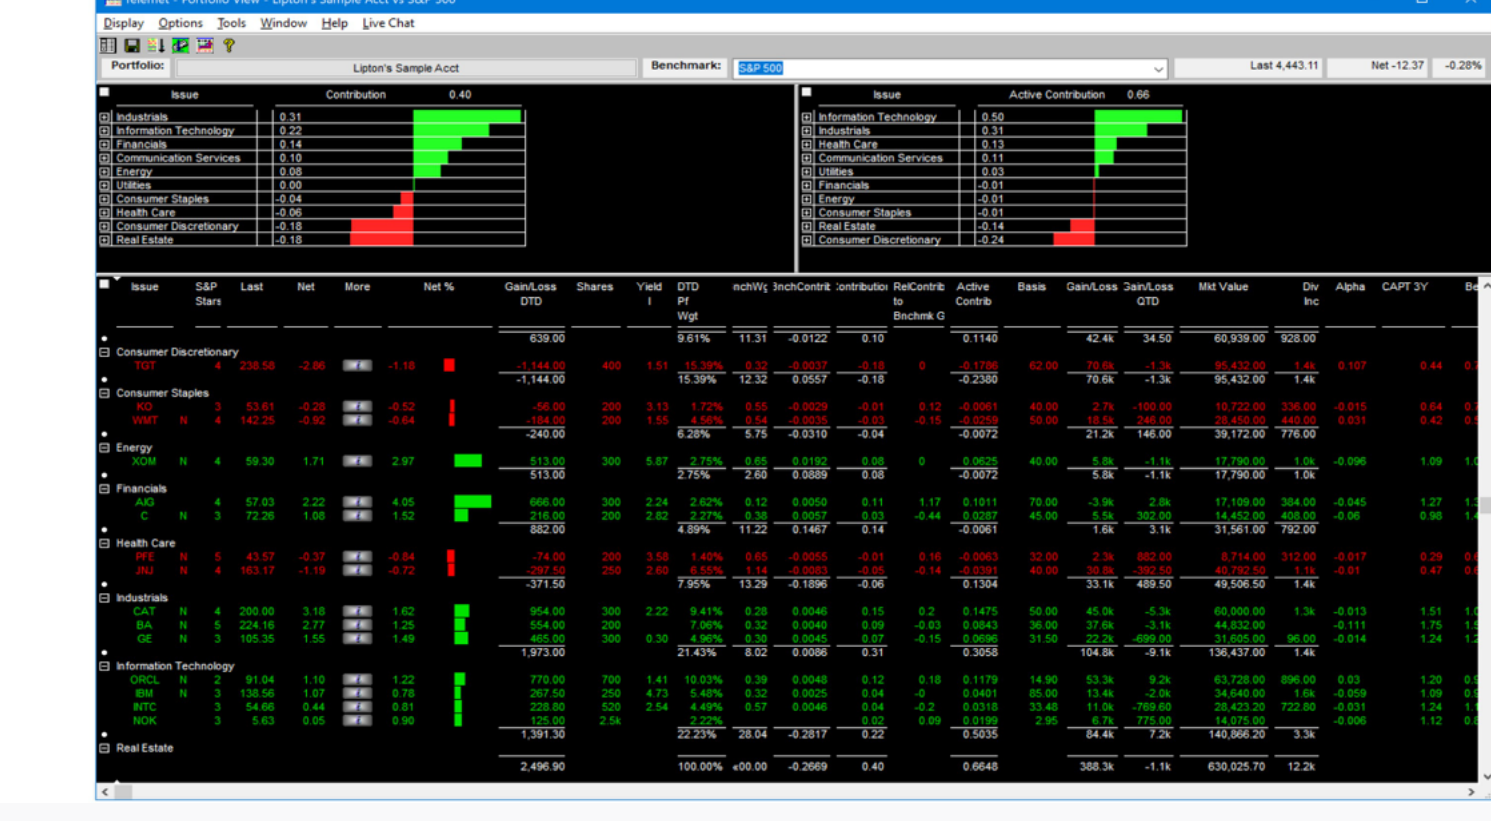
Display Options Tools Window Help Live Chat

Portfolio: Lipton's Sample Acct Benchmark: S&P 500 Last 4,443.11 Net -12.37 -0.28%

| Issue | Contribution 0.40 |
|---|---|
| Industrials | 0.31 |
| Information Technology | 0.22 |
| Financials | 0.14 |
| Communication Services | 0.10 |
| Energy | 0.08 |
| Utilities | 0.00 |
| Consumer Staples | -0.04 |
| Health Care | -0.06 |
| Consumer Discretionary | -0.18 |
| Real Estate | -0.18 |

| Issue | Active Contribution 0.66 |
|---|---|
| Information Technology | 0.50 |
| Industrials | 0.31 |
| Health Care | 0.13 |
| Communication Services | 0.11 |
| Utilities | 0.03 |
| Financials | -0.01 |
| Energy | -0.01 |
| Consumer Staples | -0.01 |
| Real Estate | -0.14 |
| Consumer Discretionary | -0.24 |

| Issue | S&P Stars | Last | Net | More | Net % | Gain/Loss DTD | Shares | Yield | DTD Pf Wgt | nchWg | 3nchContrib | ontributio | RelContrib to Bnchmk G | Active Contrib | Basis | Gain/Loss | Gain/Loss QTD | Mkt Value | Div Inc | Alpha | CAPT 3Y | Be |
|---|---|---|---|---|---|---|---|---|---|---|---|---|---|---|---|---|---|---|---|---|---|---|
| | | | | | | 639.00 | | | 9.61% | 11.31 | -0.0122 | 0.10 | | 0.1140 | | 42.4k | 34.50 | 60,939.00 | 928.00 | | | |
| Consumer Discretionary | | | | | | | | | | | | | | | | | | | | | | |
| TGT | 4 | 238.58 | -2.86 | | -1.18 | -1,144.00 | 400 | 1.51 | 15.39% | 0.32 | -0.0037 | -0.18 | 0 | -0.1786 | 62.00 | 70.6k | -1.3k | 95,432.00 | 1.4k | 0.107 | 0.44 | 0. |
| | | | | | | -1,144.00 | | | 15.39% | 12.32 | 0.0557 | -0.18 | | -0.2380 | | 70.6k | -1.3k | 95,432.00 | 1.4k | | | |
| Consumer Staples | | | | | | | | | | | | | | | | | | | | | | |
| KO | 3 | 53.61 | -0.28 | | -0.52 | -56.00 | 200 | 3.13 | 1.72% | 0.55 | -0.0029 | -0.01 | 0.12 | -0.0061 | 40.00 | 2.7k | -100.00 | 10,722.00 | 336.00 | -0.015 | 0.64 | 0. |
| WMT | N 4 | 142.25 | -0.92 | | -0.64 | -184.00 | 200 | 1.55 | 4.56% | 0.54 | -0.0035 | -0.03 | -0.15 | -0.0259 | 50.00 | 18.5k | 246.00 | 28,450.00 | 440.00 | 0.031 | 0.42 | 0. |
| | | | | | | -240.00 | | | 6.28% | 5.75 | -0.0310 | -0.04 | | -0.0072 | | 21.2k | 146.00 | 39,172.00 | 776.00 | | | |
| Energy | | | | | | | | | | | | | | | | | | | | | | |
| XOM | N 4 | 59.30 | 1.71 | | 2.97 | 513.00 | 300 | 5.87 | 2.75% | 0.65 | 0.0192 | 0.08 | 0 | 0.0625 | 40.00 | 5.8k | -1.1k | 17,790.00 | 1.0k | -0.096 | 1.09 | 1. |
| | | | | | | 513.00 | | | 2.75% | 2.60 | 0.0889 | 0.08 | | -0.0072 | | 5.8k | -1.1k | 17,790.00 | 1.0k | | | |
| Financials | | | | | | | | | | | | | | | | | | | | | | |
| AIG | 4 | 57.03 | 2.22 | | 4.05 | 666.00 | 300 | 2.24 | 2.62% | 0.12 | 0.0050 | 0.11 | 1.17 | 0.1011 | 70.00 | -3.9k | 2.8k | 17,109.00 | 384.00 | -0.045 | 1.27 | 1. |
| C | N 3 | 72.26 | 1.08 | | 1.52 | 216.00 | 200 | 2.82 | 2.27% | 0.38 | 0.0057 | 0.03 | -0.44 | 0.0287 | 45.00 | 5.5k | 302.00 | 14,452.00 | 408.00 | -0.06 | 0.98 | 1. |
| | | | | | | 882.00 | | | 4.89% | 11.22 | 0.1467 | 0.14 | | -0.0061 | | 1.6k | 3.1k | 31,561.00 | 792.00 | | | |
| Health Care | | | | | | | | | | | | | | | | | | | | | | |
| PFE | N 5 | 43.57 | -0.37 | | -0.84 | -74.00 | 200 | 3.58 | 1.40% | 0.65 | -0.0055 | -0.01 | 0.16 | -0.0063 | 32.00 | 2.3k | 882.00 | 8,714.00 | 312.00 | -0.017 | 0.29 | 0. |
| JNJ | N 4 | 163.17 | -1.19 | | -0.72 | -297.50 | 250 | 2.60 | 6.55% | 1.14 | -0.0083 | -0.05 | -0.14 | -0.0391 | 40.00 | 30.8k | -392.50 | 40,792.50 | 1.1k | -0.01 | 0.47 | 0. |
| | | | | | | -371.50 | | | 7.95% | 13.29 | -0.1896 | -0.06 | | 0.1304 | | 33.1k | 489.50 | 49,506.50 | 1.4k | | | |
| Industrials | | | | | | | | | | | | | | | | | | | | | | |
| CAT | N 4 | 200.00 | 3.18 | | 1.62 | 954.00 | 300 | 2.22 | 9.41% | 0.28 | 0.0046 | 0.15 | 0.2 | 0.1475 | 50.00 | 45.0k | -5.3k | 60,000.00 | 1.3k | -0.013 | 1.51 | 1. |
| BA | N 5 | 224.16 | 2.77 | | 1.25 | 554.00 | 200 | | 7.06% | 0.32 | 0.0040 | 0.09 | -0.03 | 0.0843 | 36.00 | 37.6k | -3.1k | 44,832.00 | | -0.111 | 1.75 | 1. |
| GE | N 3 | 105.35 | 1.55 | | 1.49 | 465.00 | 300 | 0.30 | 4.96% | 0.30 | 0.0045 | 0.07 | -0.15 | 0.0696 | 31.50 | 22.2k | -699.00 | 31,605.00 | 96.00 | -0.014 | 1.24 | 1. |
| | | | | | | 1,973.00 | | | 21.43% | 8.02 | 0.0086 | 0.31 | | 0.3058 | | 104.8k | -9.1k | 136,437.00 | 1.4k | | | |
| Information Technology | | | | | | | | | | | | | | | | | | | | | | |
| ORCL | N 2 | 91.04 | 1.10 | | 1.22 | 770.00 | 700 | 1.41 | 10.03% | 0.39 | 0.0048 | 0.12 | 0.18 | 0.1179 | 14.90 | 53.3k | 9.2k | 63,728.00 | 896.00 | 0.03 | 1.20 | 0. |
| IBM | N 3 | 138.56 | 1.07 | | 0.78 | 267.50 | 250 | 4.73 | 5.48% | 0.32 | 0.0025 | 0.04 | -0 | 0.0401 | 85.00 | 13.4k | -2.0k | 34,640.00 | 1.6k | -0.059 | 1.09 | 0. |
| INTC | 3 | 54.66 | 0.44 | | 0.81 | 228.80 | 520 | 2.54 | 4.49% | 0.57 | 0.0046 | 0.04 | -0.2 | 0.0318 | 33.48 | 11.0k | -769.60 | 28,423.20 | 722.80 | -0.031 | 1.24 | 1. |
| NOK | 3 | 5.63 | 0.05 | | 0.90 | 125.00 | 2.5k | | 2.22% | | | 0.02 | 0.09 | 0.0199 | 2.95 | 6.7k | 775.00 | 14,075.00 | | -0.006 | 1.12 | 0. |
| | | | | | | 1,391.30 | | | 22.23% | 28.04 | -0.2817 | 0.22 | | 0.5035 | | 84.4k | 7.2k | 140,866.20 | 3.3k | | | |
| Real Estate | | | | | | | | | | | | | | | | | | | | | | |
| | | | | | | 2,496.90 | | | 100.00% | ≤00.00 | -0.2669 | 0.40 | | 0.6648 | | 388.3k | -1.1k | 630,025.70 | 12.2k | | | |